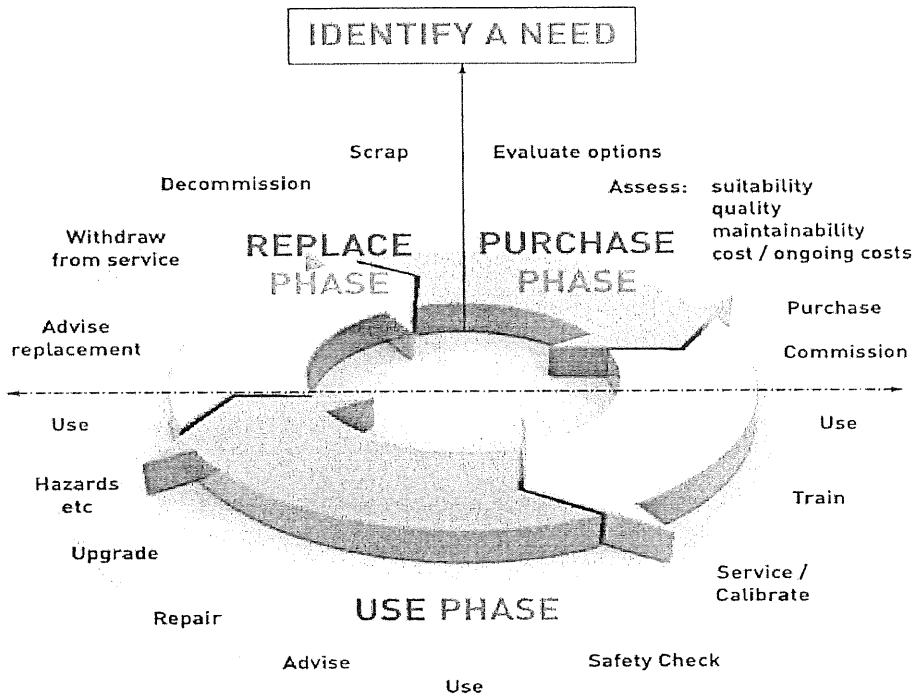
IDENTIFY A NEED

Scrap

Evaluate options

Decommission

Assess: suitability quality maintainability cost / ongoing costs

Withdraw from service

REPLACE PHASE

PURCHASE PHASE

Purchase

Advise replacement

Commission

Use

Use

Hazards etc

Train

Upgrade

Service / Calibrate

USE PHASE

Repair

Advise

Safety Check

Use